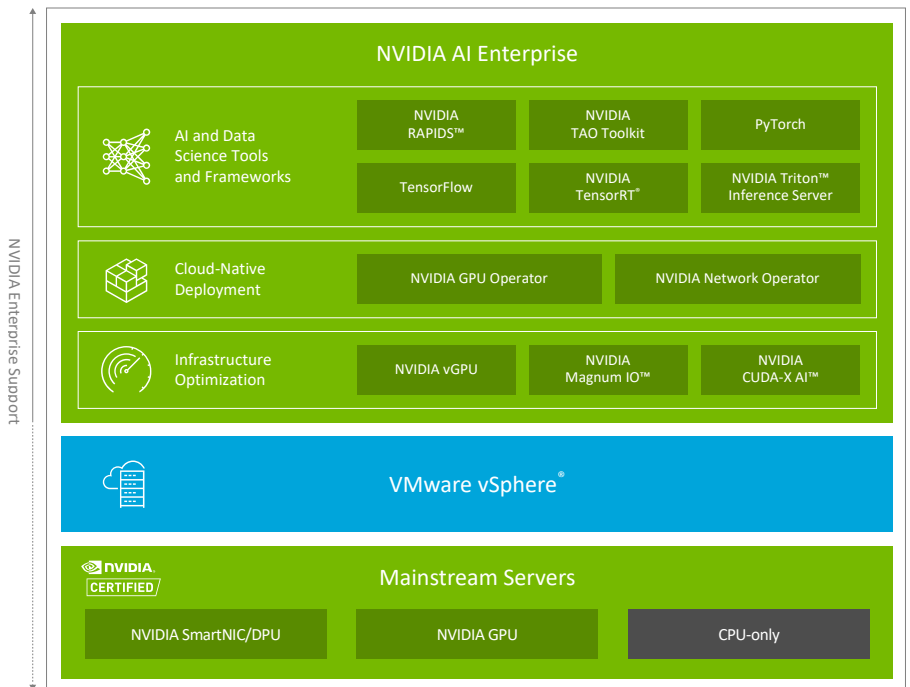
NVIDIA Enterprise Support

NVIDIA AI Enterprise

AI and Data Science Tools and Frameworks

NVIDIA RAPIDS™

NVIDIA TAO Toolkit

PyTorch

TensorFlow

NVIDIA TensorRT®

NVIDIA Triton™ Inference Server

Cloud-Native Deployment

NVIDIA GPU Operator

NVIDIA Network Operator

Infrastructure Optimization

NVIDIA vGPU

NVIDIA Magnum IO™

NVIDIA CUDA-X AI™

VMware vSphere®

NVIDIA CERTIFIED

Mainstream Servers

NVIDIA SmartNIC/DPU

NVIDIA GPU

CPU-only